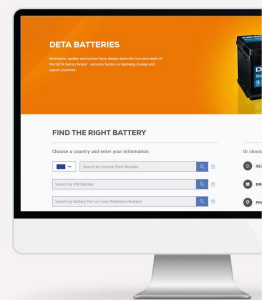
DETA BATTERIES

Innovation, quality and service have always been the core principles of the DETA battery brand – success factors in Germany, Europe and export markets.

FIND THE RIGHT BATTERY

Choose a country and enter your information

Search by License Plate Number

Search by VIN Number

Search by Battery Part or Cross Reference Number

Or choos